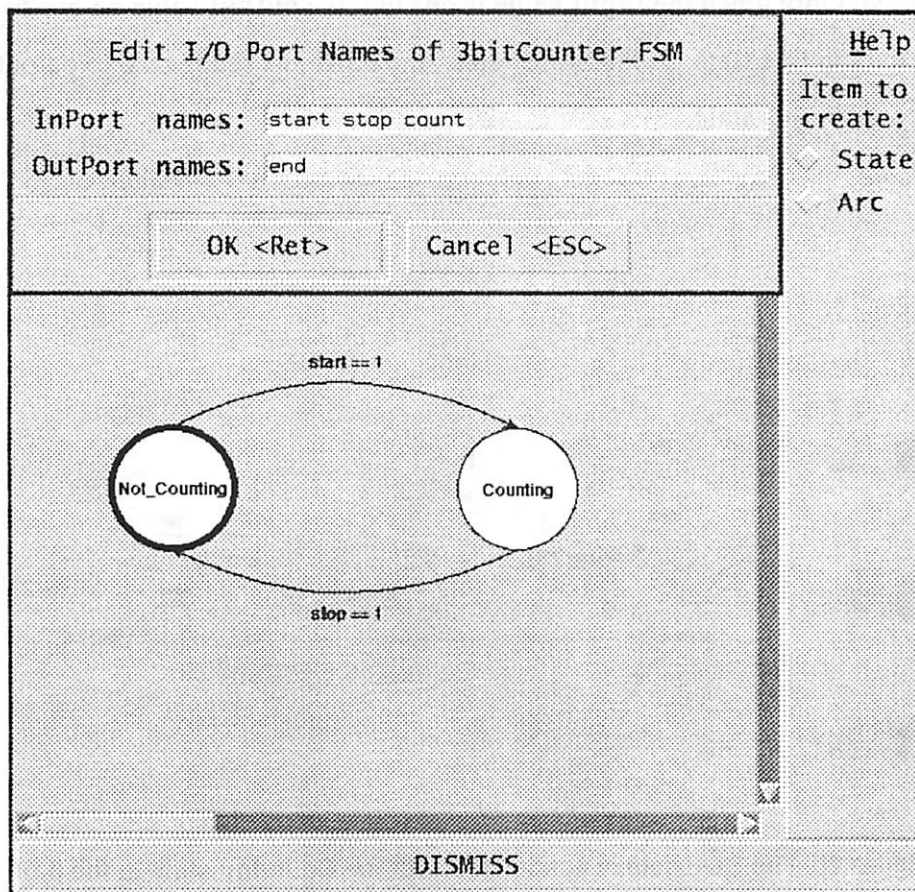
Edit I/O Port Names of 3bitCounter_FSM

InPort names: start stop count

OutPort names: end

OK <Ret>

Cancel <ESC>

Help

Item to create:

State

Arc

start == 1

Not_Counting

Counting

stop == 1

DISMISS